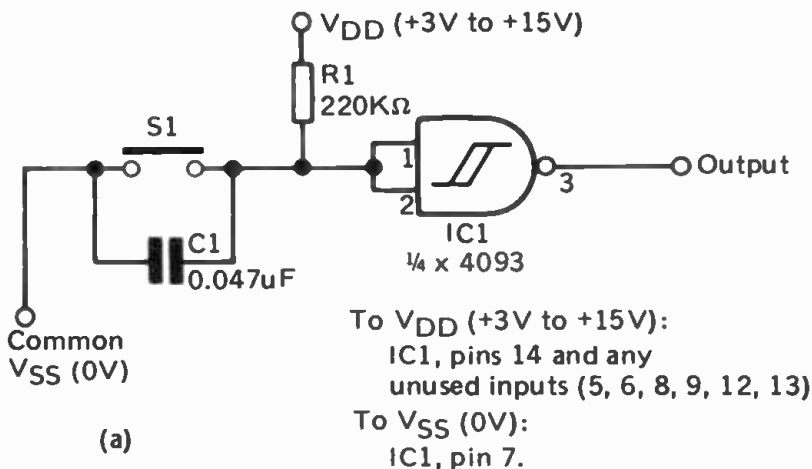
$V_{DD}$ (+3V to +15V)

R1
220KΩ

S1

1
2
3

Output

C1
0.047uF

IC1
¼ x 4093

Common
$V_{SS}$ (0V)

(a)

To $V_{DD}$ (+3V to +15V):
IC1, pins 14 and any unused inputs (5, 6, 8, 9, 12, 13)
To $V_{SS}$ (0V):
IC1, pin 7.